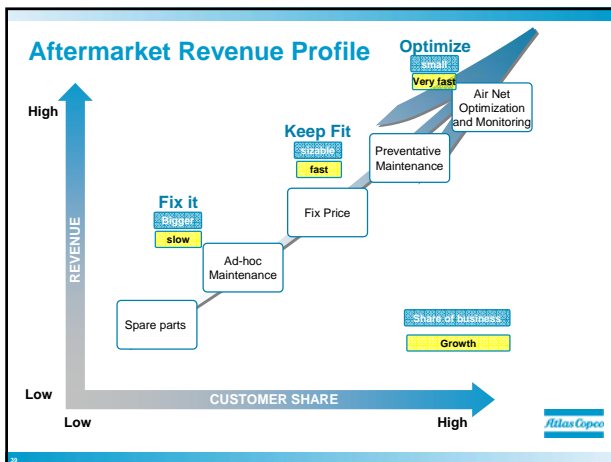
Aftermarket Revenue Profile

Optimize
small
Very fast

Air Net Optimization and Monitoring

High

Keep Fit
sizable
fast

Preventative Maintenance

Fix it
Bigger
slow

Fix Price

REVENUE

Ad-hoc Maintenance

Spare parts

Share of business
Growth

Low

CUSTOMER SHARE

Low

High

Atlas Copco

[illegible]